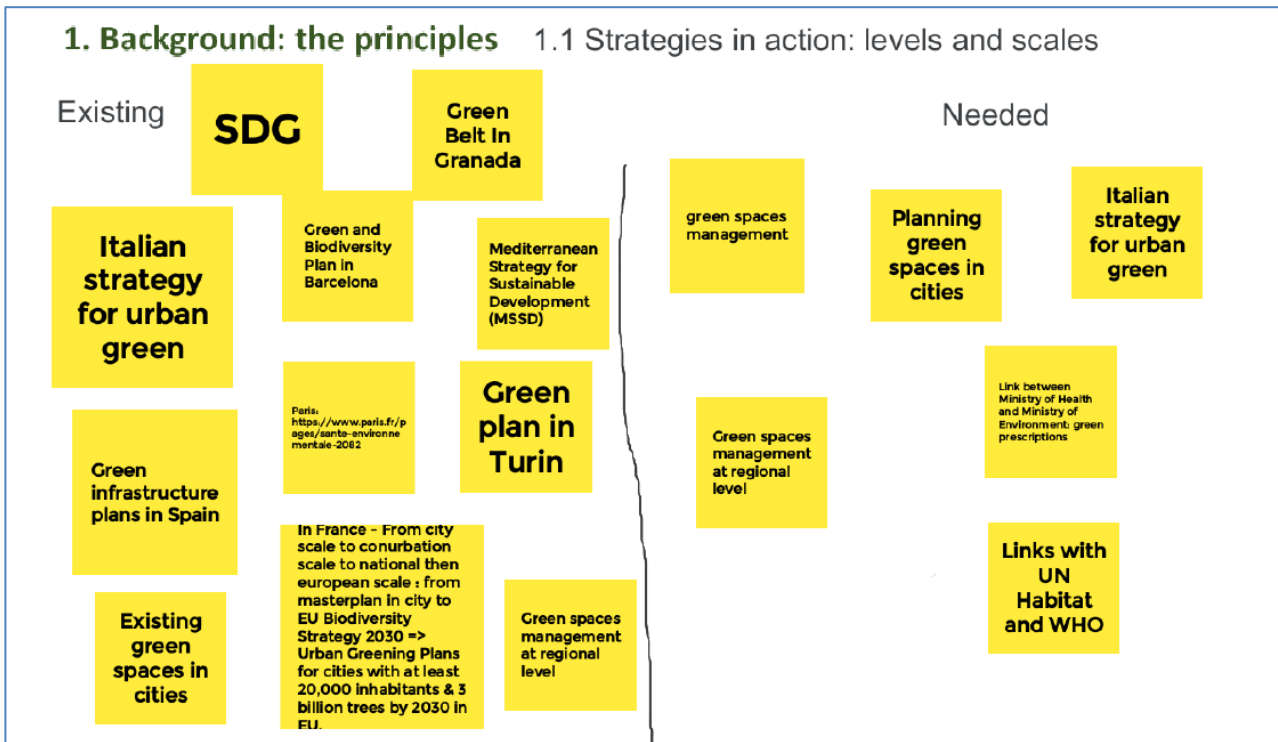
1. Background: the principles 1.1 Strategies in action: levels and scales

Existing

SDG

Green Belt In Granada

Italian strategy for urban green

Green and Biodiversity Plan in Barcelona

Mediterranean Strategy for Sustainable Development (MSSD)

Paris: https://www.paris.fr/pages/sante-environnementale-2082

Green plan in Turin

Green infrastructure plans in Spain

In France - From city scale to conurbation scale to national then european scale : from masterplan in city to EU Biodiversity Strategy 2030 => Urban Greening Plans for cities with at least 20,000 inhabitants & 3 billion trees by 2030 in EU.

Existing green spaces in cities

Green spaces management at regional level

Needed

green spaces management

Planning green spaces in cities

Italian strategy for urban green

Link between Ministry of Health and Ministry of Environment: green prescriptions

Green spaces management at regional level

Links with UN Habitat and WHO